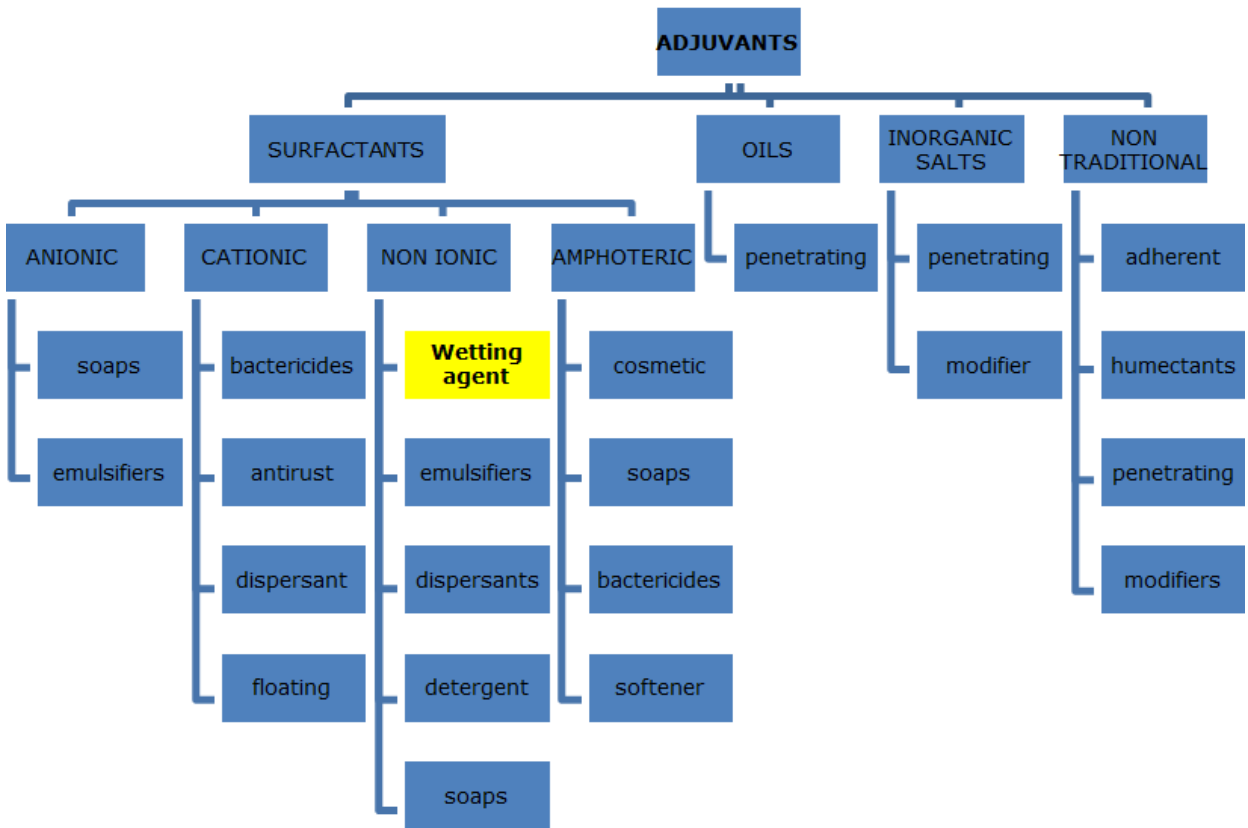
ADJUVANTS

SURFACTANTS

OILS

INORGANIC SALTS

NON TRADITIONAL

ANIONIC

soaps

emulsifiers

CATIONIC

bactericides

antirust

dispersant

floating

NON IONIC

Wetting agent

emulsifiers

dispersants

detergent

soaps

AMPHOTERIC

cosmetic

soaps

bactericides

softener

penetrating

penetrating

modifier

adherent

humectants

penetrating

modifiers